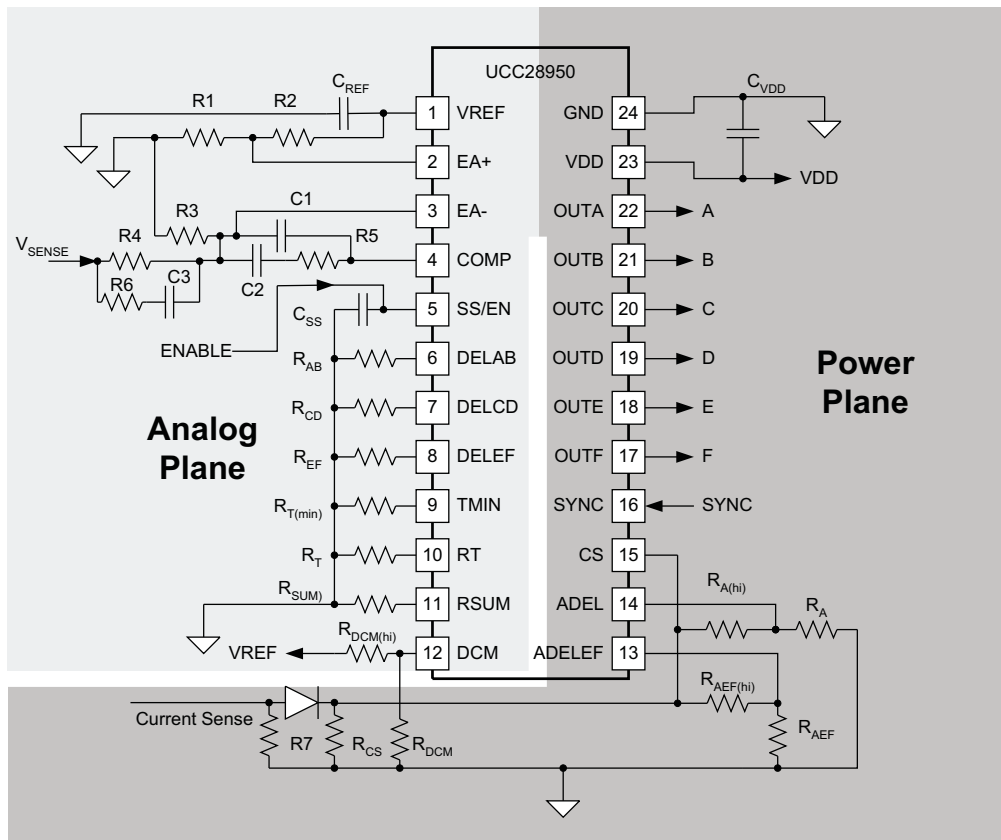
UCC28950

R1
R2
$C_{REF}$
1 VREF
2 EA+
R3
C1
3 EA-
$V_{SENSE}$
R4
R5
4 COMP
R6
C3
C2
$C_{SS}$
5 SS/EN
ENABLE
$R_{AB}$
6 DELAB
$R_{CD}$
7 DELCD
$R_{EF}$
8 DELEF
$R_{T(min)}$
9 TMIN
$R_{T}$
10 RT
$R_{SUM)}$
11 RSUM
$R_{DCM(hi)}$
VREF
12 DCM

Analog Plane

$C_{VDD}$
GND 24
VDD 23
VDD
OUTA 22
A
OUTB 21
B
OUTC 20
C
OUTD 19
D
OUTE 18
E
OUTF 17
F
SYNC 16
SYNC
CS 15
$R_{A(hi)}$
ADEL 14
$R_{A}$
ADELEF 13
$R_{AEF(hi)}$
$R_{AEF}$

Power Plane

Current Sense
R7
$R_{CS}$
$R_{DCM}$